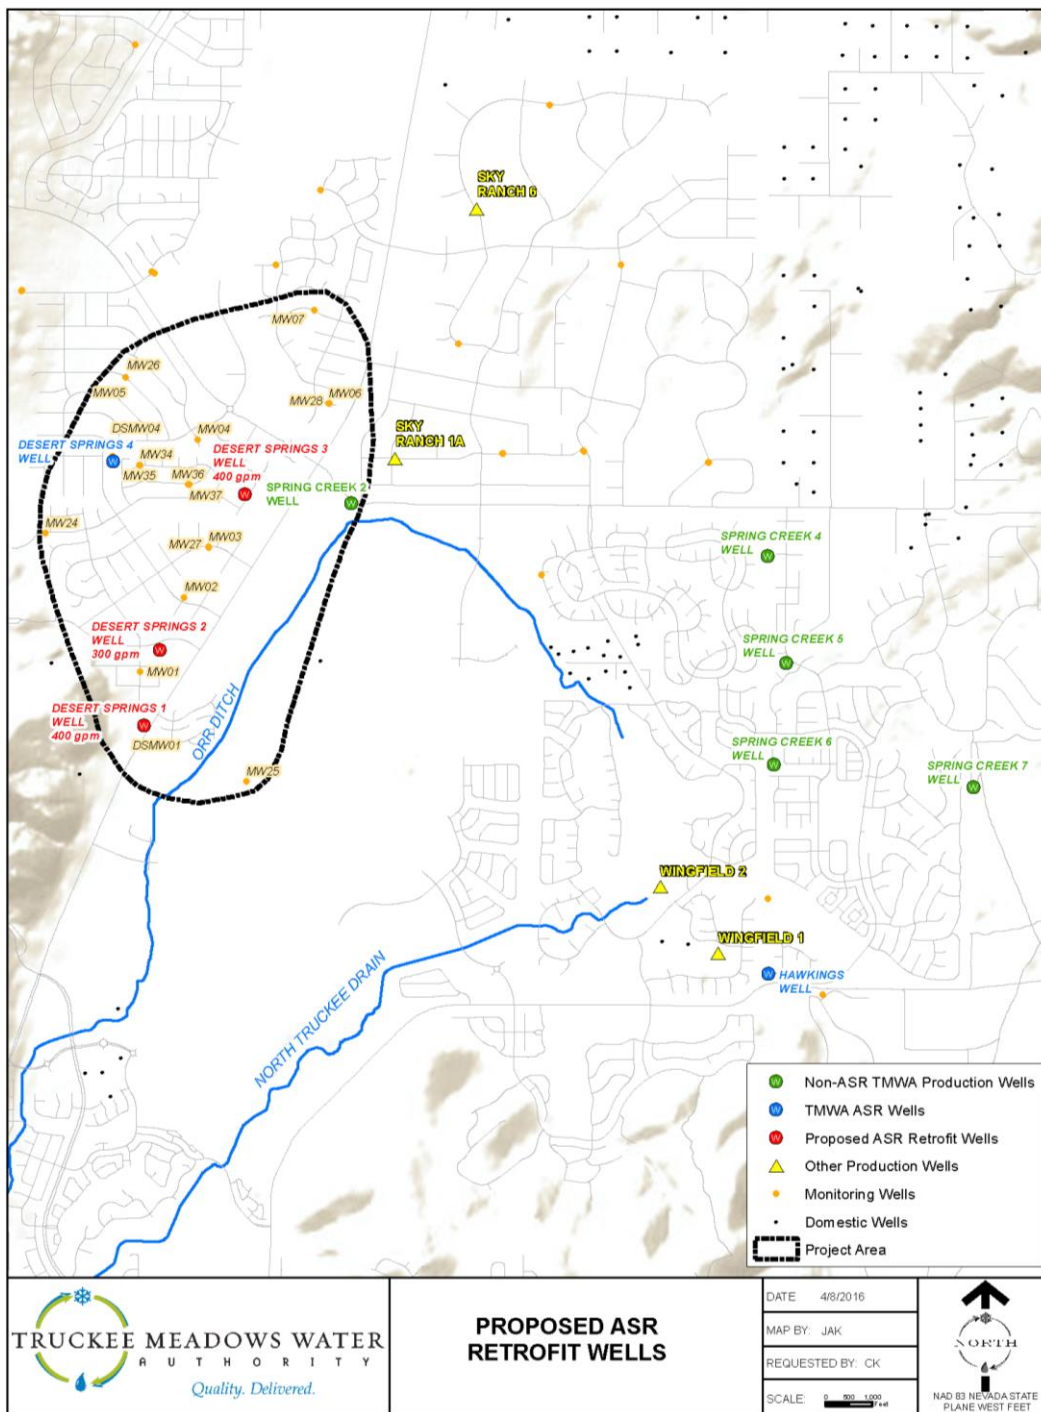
SKY RANCH 6

MW07

MW26

MW05

MW28

MW06

DSMW04

MW04

DESERT SPRINGS 4 WELL

DESERT SPRINGS 3 WELL 400 gpm

SKY RANCH 1A

MW34

MW35

MW36

MW37

SPRING CREEK 2 WELL

MW24

MW27

MW03

SPRING CREEK 4 WELL

MW02

SPRING CREEK 5 WELL

DESERT SPRINGS 2 WELL 300 gpm

MW01

DESERT SPRINGS 1 WELL 400 gpm

DSMW01

ORR DITCH

SPRING CREEK 6 WELL

MW25

SPRING CREEK 7 WELL

WINGFIELD 2

WINGFIELD 1

HAWKINGS WELL

NORTH TRUCKEE DRAIN

Non-ASR TMWA Production Wells
TMWA ASR Wells
Proposed ASR Retrofit Wells
Other Production Wells
Monitoring Wells
Domestic Wells
Project Area

TRUCKEE MEADOWS WATER AUTHORITY
Quality. Delivered.

PROPOSED ASR RETROFIT WELLS

| DATE: | 4/8/2016 |
|---|---|
| MAP BY: | JAK |
| REQUESTED BY: | CK |
| SCALE: | 0 500 1,000 Feet |

NORTH

NAD 83 NEVADA STATE PLANE WEST FEET